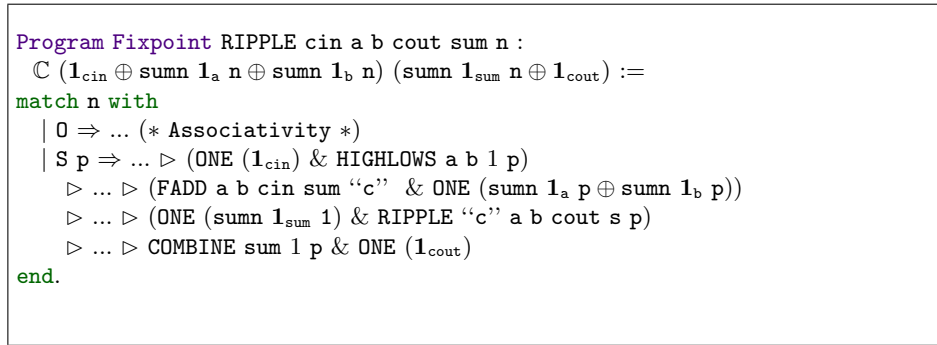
Program Fixpoint RIPPLE cin a b cout sum n :
 $\mathbb{C}$ ($\mathbf{1}_{\text{cin}} \oplus$ sumn $\mathbf{1}_{\text{a}}$ n $\oplus$ sumn $\mathbf{1}_{\text{b}}$ n) (sumn $\mathbf{1}_{\text{sum}}$ n $\oplus$ $\mathbf{1}_{\text{cout}}$) :=
match n with
 | O $\Rightarrow$ ... (∗ Associativity ∗)
 | S p $\Rightarrow$ ... $\triangleright$ (ONE ($\mathbf{1}_{\text{cin}}$) & HIGHLOWS a b 1 p)
 $\triangleright$ ... $\triangleright$ (FADD a b cin sum ''c'' & ONE (sumn $\mathbf{1}_{\text{a}}$ p $\oplus$ sumn $\mathbf{1}_{\text{b}}$ p))
 $\triangleright$ ... $\triangleright$ (ONE (sumn $\mathbf{1}_{\text{sum}}$ 1) & RIPPLE ''c'' a b cout s p)
 $\triangleright$ ... $\triangleright$ COMBINE sum 1 p & ONE ($\mathbf{1}_{\text{cout}}$)
end.